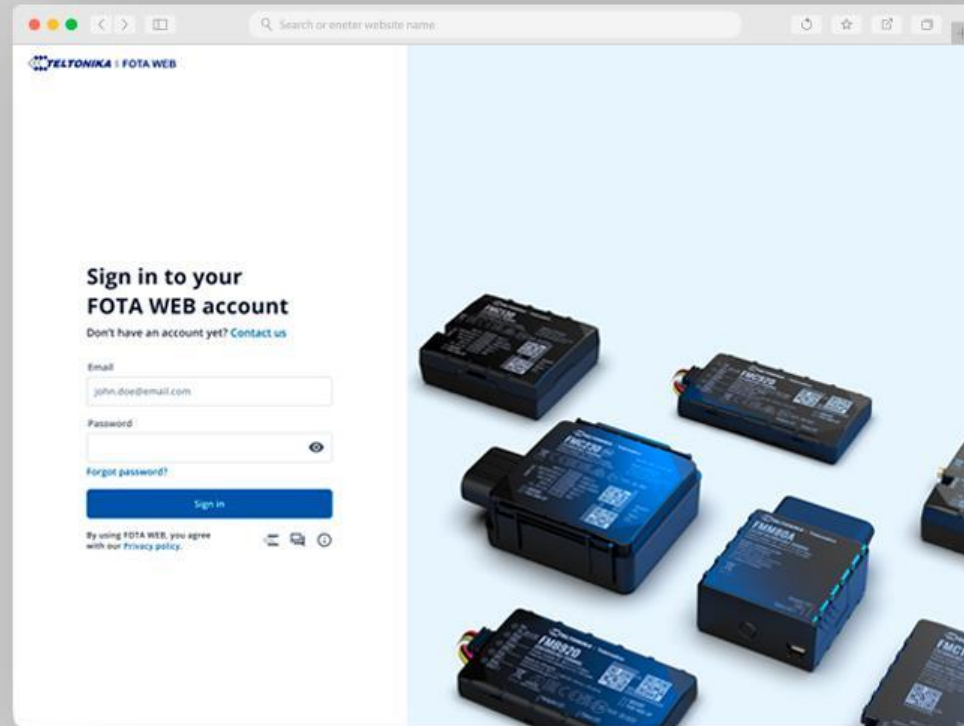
Search or eneter website name

TELTONIKA | FOTA WEB

Sign in to your FOTA WEB account

Don't have an account yet? Contact us

Email

john.doe@email.com

Password

Forgot password?

Sign in

By using FOTA WEB, you agree with our Privacy policy.

FMC130

FMC920

FMC230

FMM80A

FMB920

FMC1